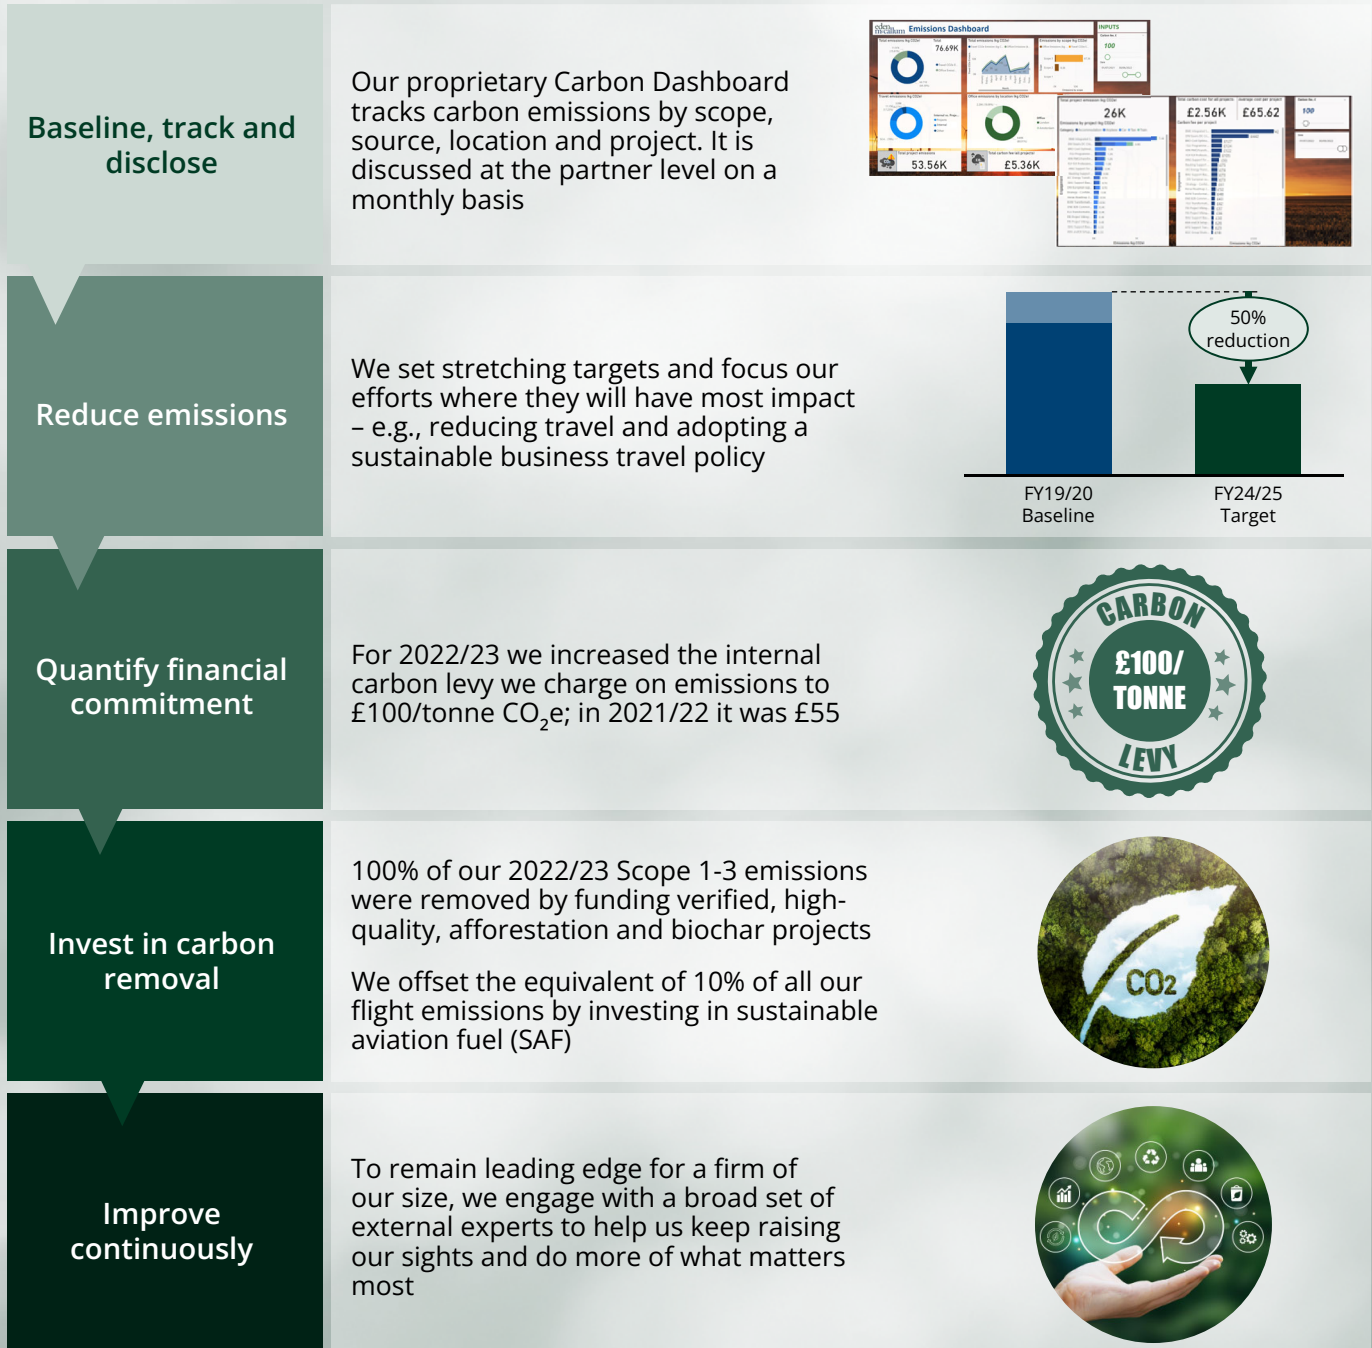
Baseline, track and disclose

Our proprietary Carbon Dashboard tracks carbon emissions by scope, source, location and project. It is discussed at the partner level on a monthly basis

Emissions Dashboard

INPUTS

76.69K

100

53.56K

£5.36K

26K

£2.56K

£65.62

100

Reduce emissions

We set stretching targets and focus our efforts where they will have most impact – e.g., reducing travel and adopting a sustainable business travel policy

50% reduction

FY19/20 Baseline

FY24/25 Target

Quantify financial commitment

For 2022/23 we increased the internal carbon levy we charge on emissions to £100/tonne $CO_2$e; in 2021/22 it was £55

CARBON £100/ TONNE LEVY

Invest in carbon removal

100% of our 2022/23 Scope 1-3 emissions were removed by funding verified, high-quality, afforestation and biochar projects

We offset the equivalent of 10% of all our flight emissions by investing in sustainable aviation fuel (SAF)

$CO_2$

Improve continuously

To remain leading edge for a firm of our size, we engage with a broad set of external experts to help us keep raising our sights and do more of what matters most